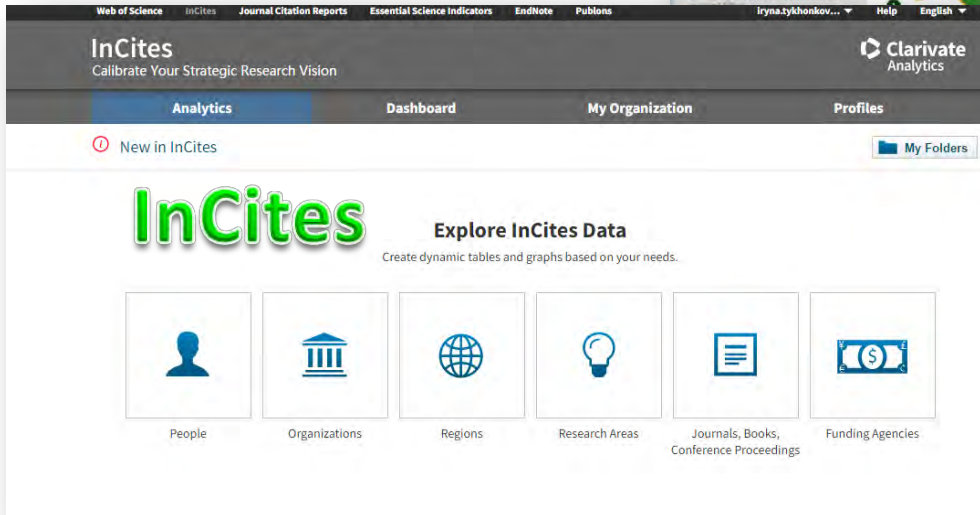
Web of Science InCites Journal Citation Reports Essential Science Indicators EndNote Publons iryna.tykhonkov... Help English

InCites
Calibrate Your Strategic Research Vision

Clarivate Analytics

Analytics Dashboard My Organization Profiles

New in InCites

My Folders

InCites

Explore InCites Data
Create dynamic tables and graphs based on your needs.

People

Organizations

Regions

Research Areas

Journals, Books, Conference Proceedings

Funding Agencies